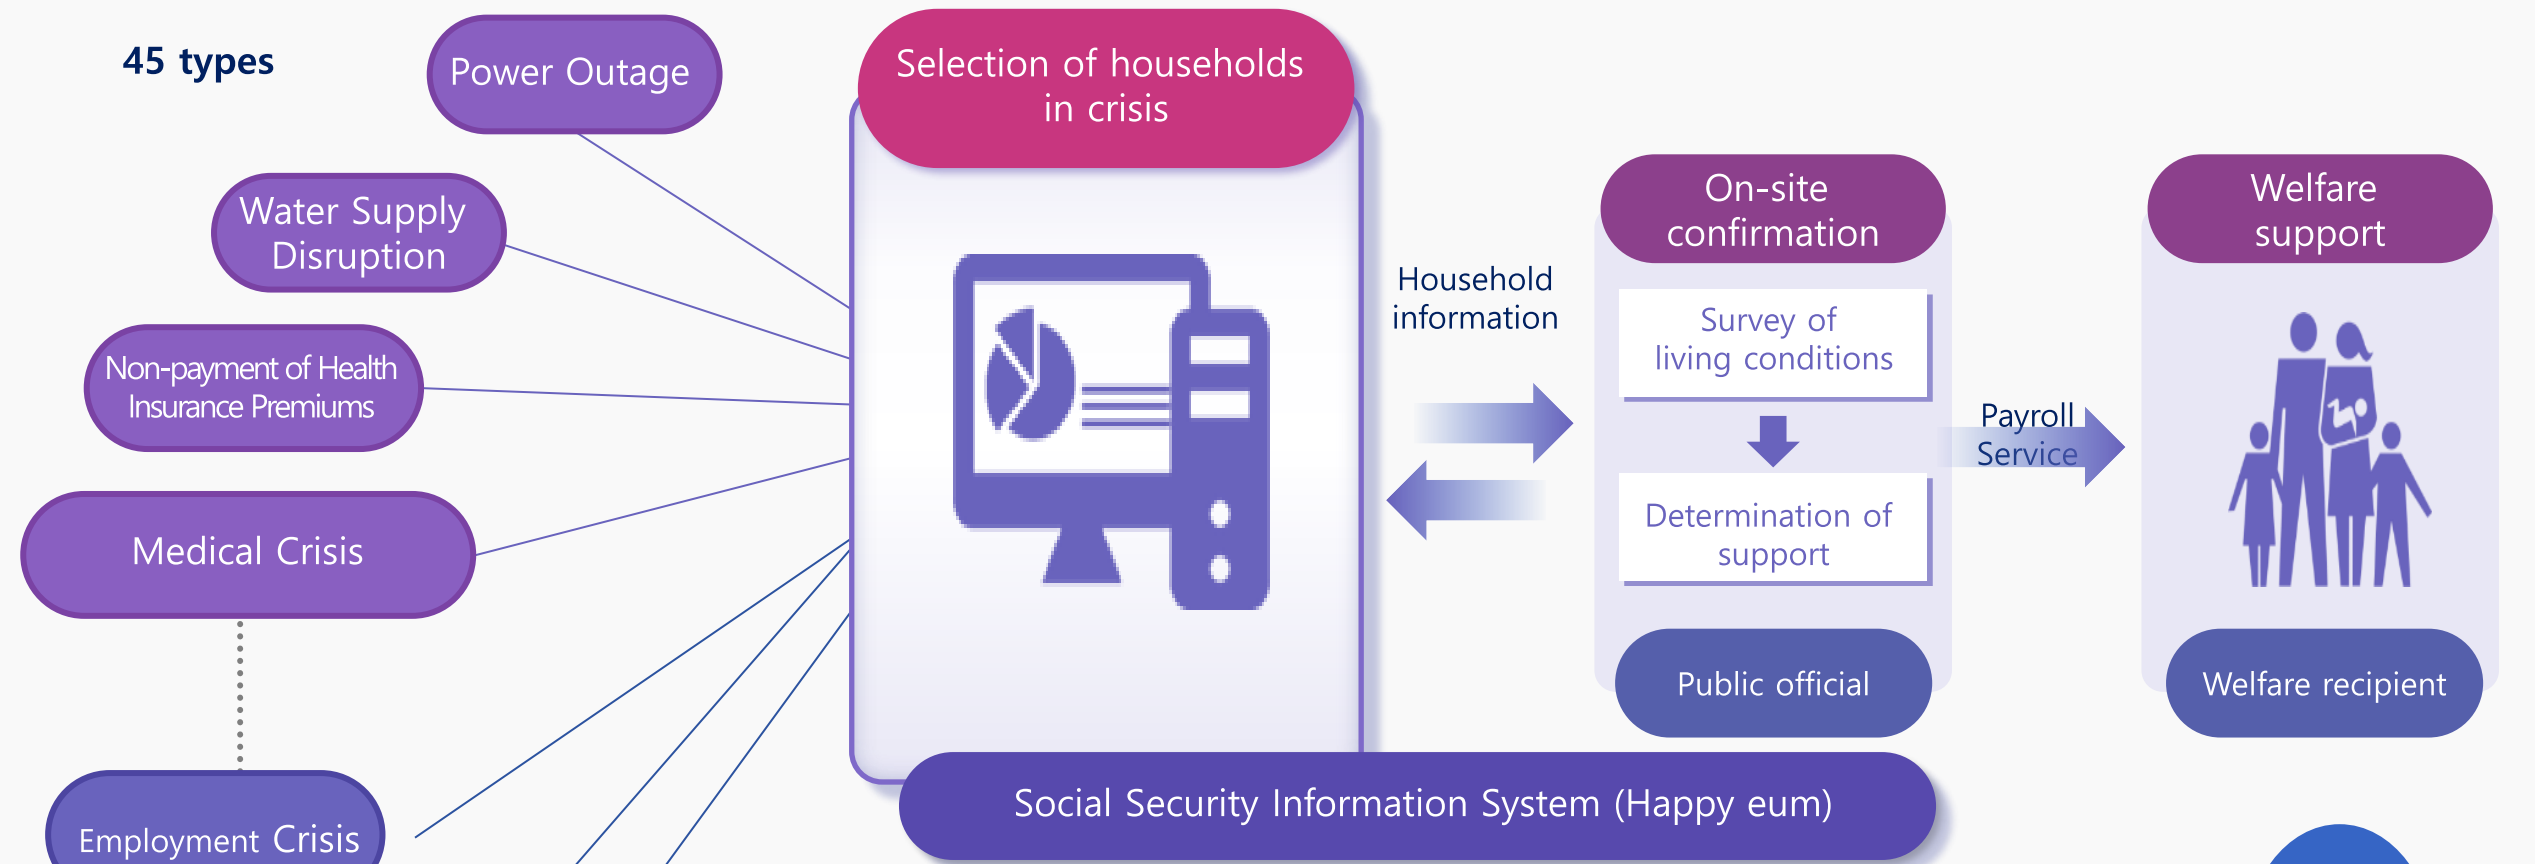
45 types

Power Outage

Water Supply Disruption

Non-payment of Health Insurance Premiums

Medical Crisis

Employment Crisis

Selection of households in crisis

Household information

On-site confirmation

Survey of living conditions

Determination of support

Public official

Payroll Service

Welfare support

Welfare recipient

Social Security Information System (Happy eum)